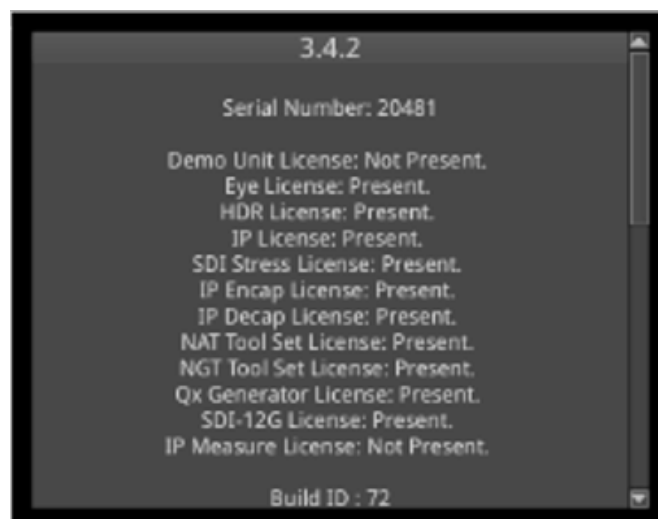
3.4.2

Serial Number: 20481

Demo Unit License: Not Present.
Eye License: Present.
HDR License: Present.
IP License: Present.
SDI Stress License: Present.
IP Encap License: Present.
IP Decap License: Present.
NAT Tool Set License: Present.
NGT Tool Set License: Present.
Qx Generator License: Present.
SDI-12G License: Present.
IP Measure License: Not Present.

Build ID : 72